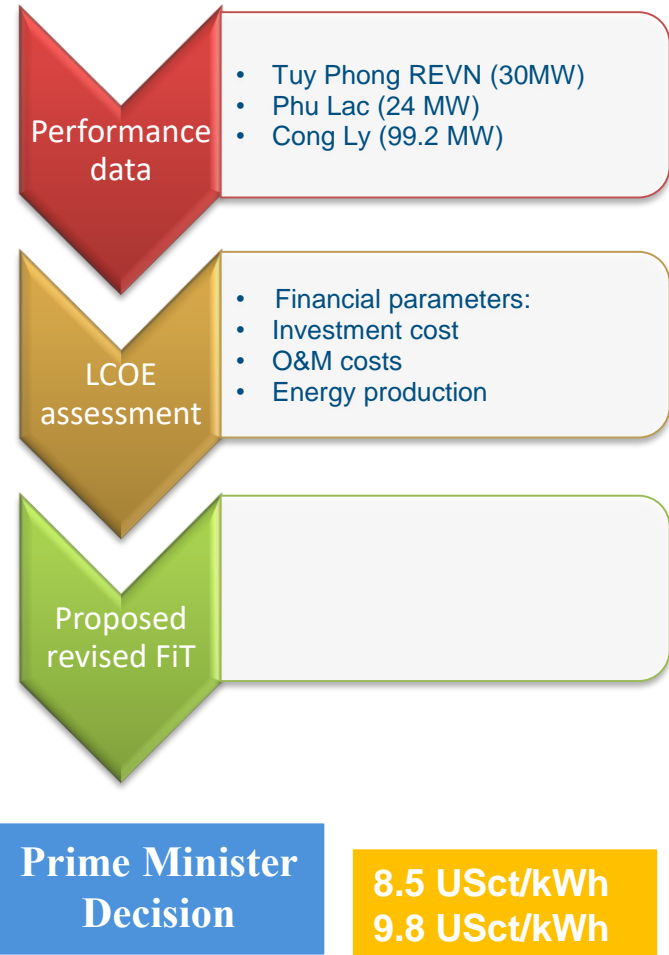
Performance data

- Tuy Phong REVN (30MW)
- Phu Lac (24 MW)
- Cong Ly (99.2 MW)

LCOE assessment

- Financial parameters:
- Investment cost
- O&M costs
- Energy production

Proposed revised FiT

Prime Minister Decision

8.5 USct/kWh
9.8 USct/kWh